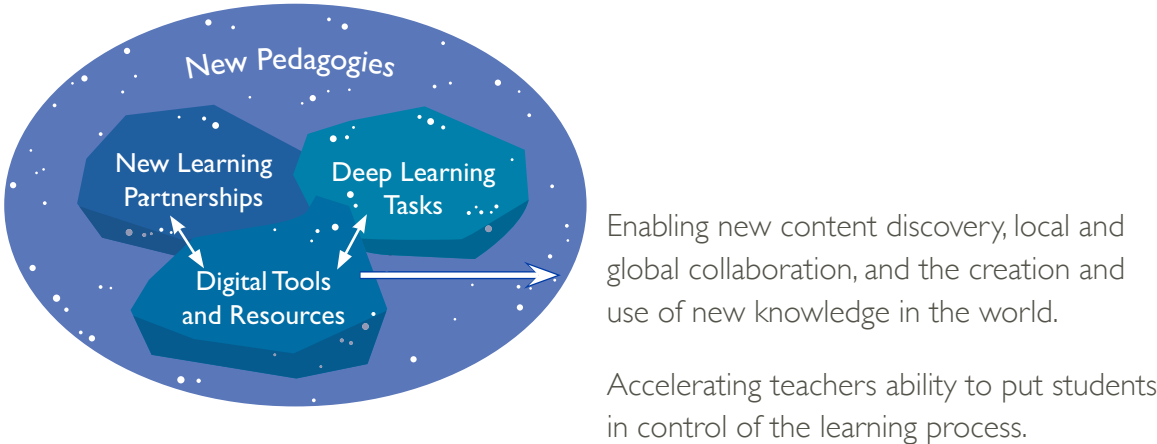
New Pedagogies

New Learning Partnerships

Deep Learning Tasks

Digital Tools and Resources

Enabling new content discovery, local and global collaboration, and the creation and use of new knowledge in the world.

Accelerating teachers ability to put students in control of the learning process.